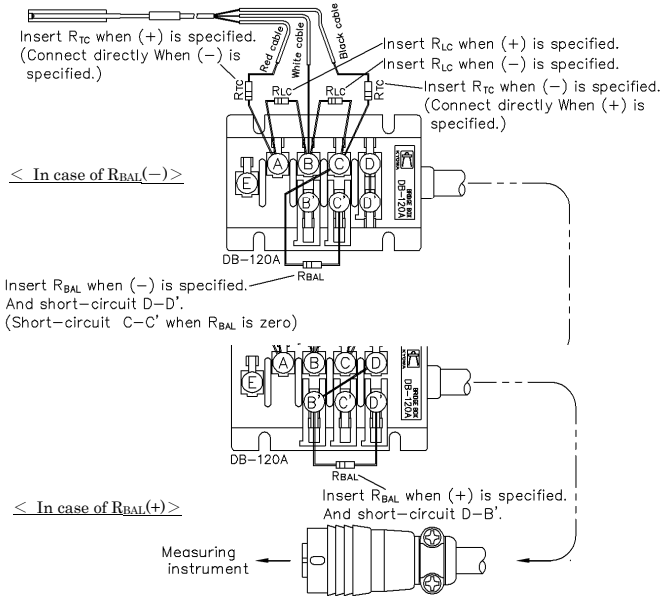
Insert $R_{TC}$ when (+) is specified. (Connect directly When (−) is specified.)

Red cable

White cable

Black cable

Insert $R_{LC}$ when (+) is specified.

Insert $R_{LC}$ when (−) is specified.

Insert $R_{TC}$ when (−) is specified. (Connect directly When (+) is specified.)

$R_{TC}$

$R_{LC}$

$R_{LC}$

$R_{TC}$

< In case of $R_{BAL}$(−)>

A B C D

E

B' C' D'

BRIDGE BOX

KYOWA

DB-120A

DB-120A

$R_{BAL}$

Insert $R_{BAL}$ when (−) is specified. And short-circuit D-D'. (Short-circuit C-C' when $R_{BAL}$ is zero)

A B C D

E

B' C' D'

BRIDGE BOX

KYOWA

DB-120A

DB-120A

$R_{BAL}$

Insert $R_{BAL}$ when (+) is specified. And short-circuit D-B'.

< In case of $R_{BAL}$(+)>

Measuring instrument